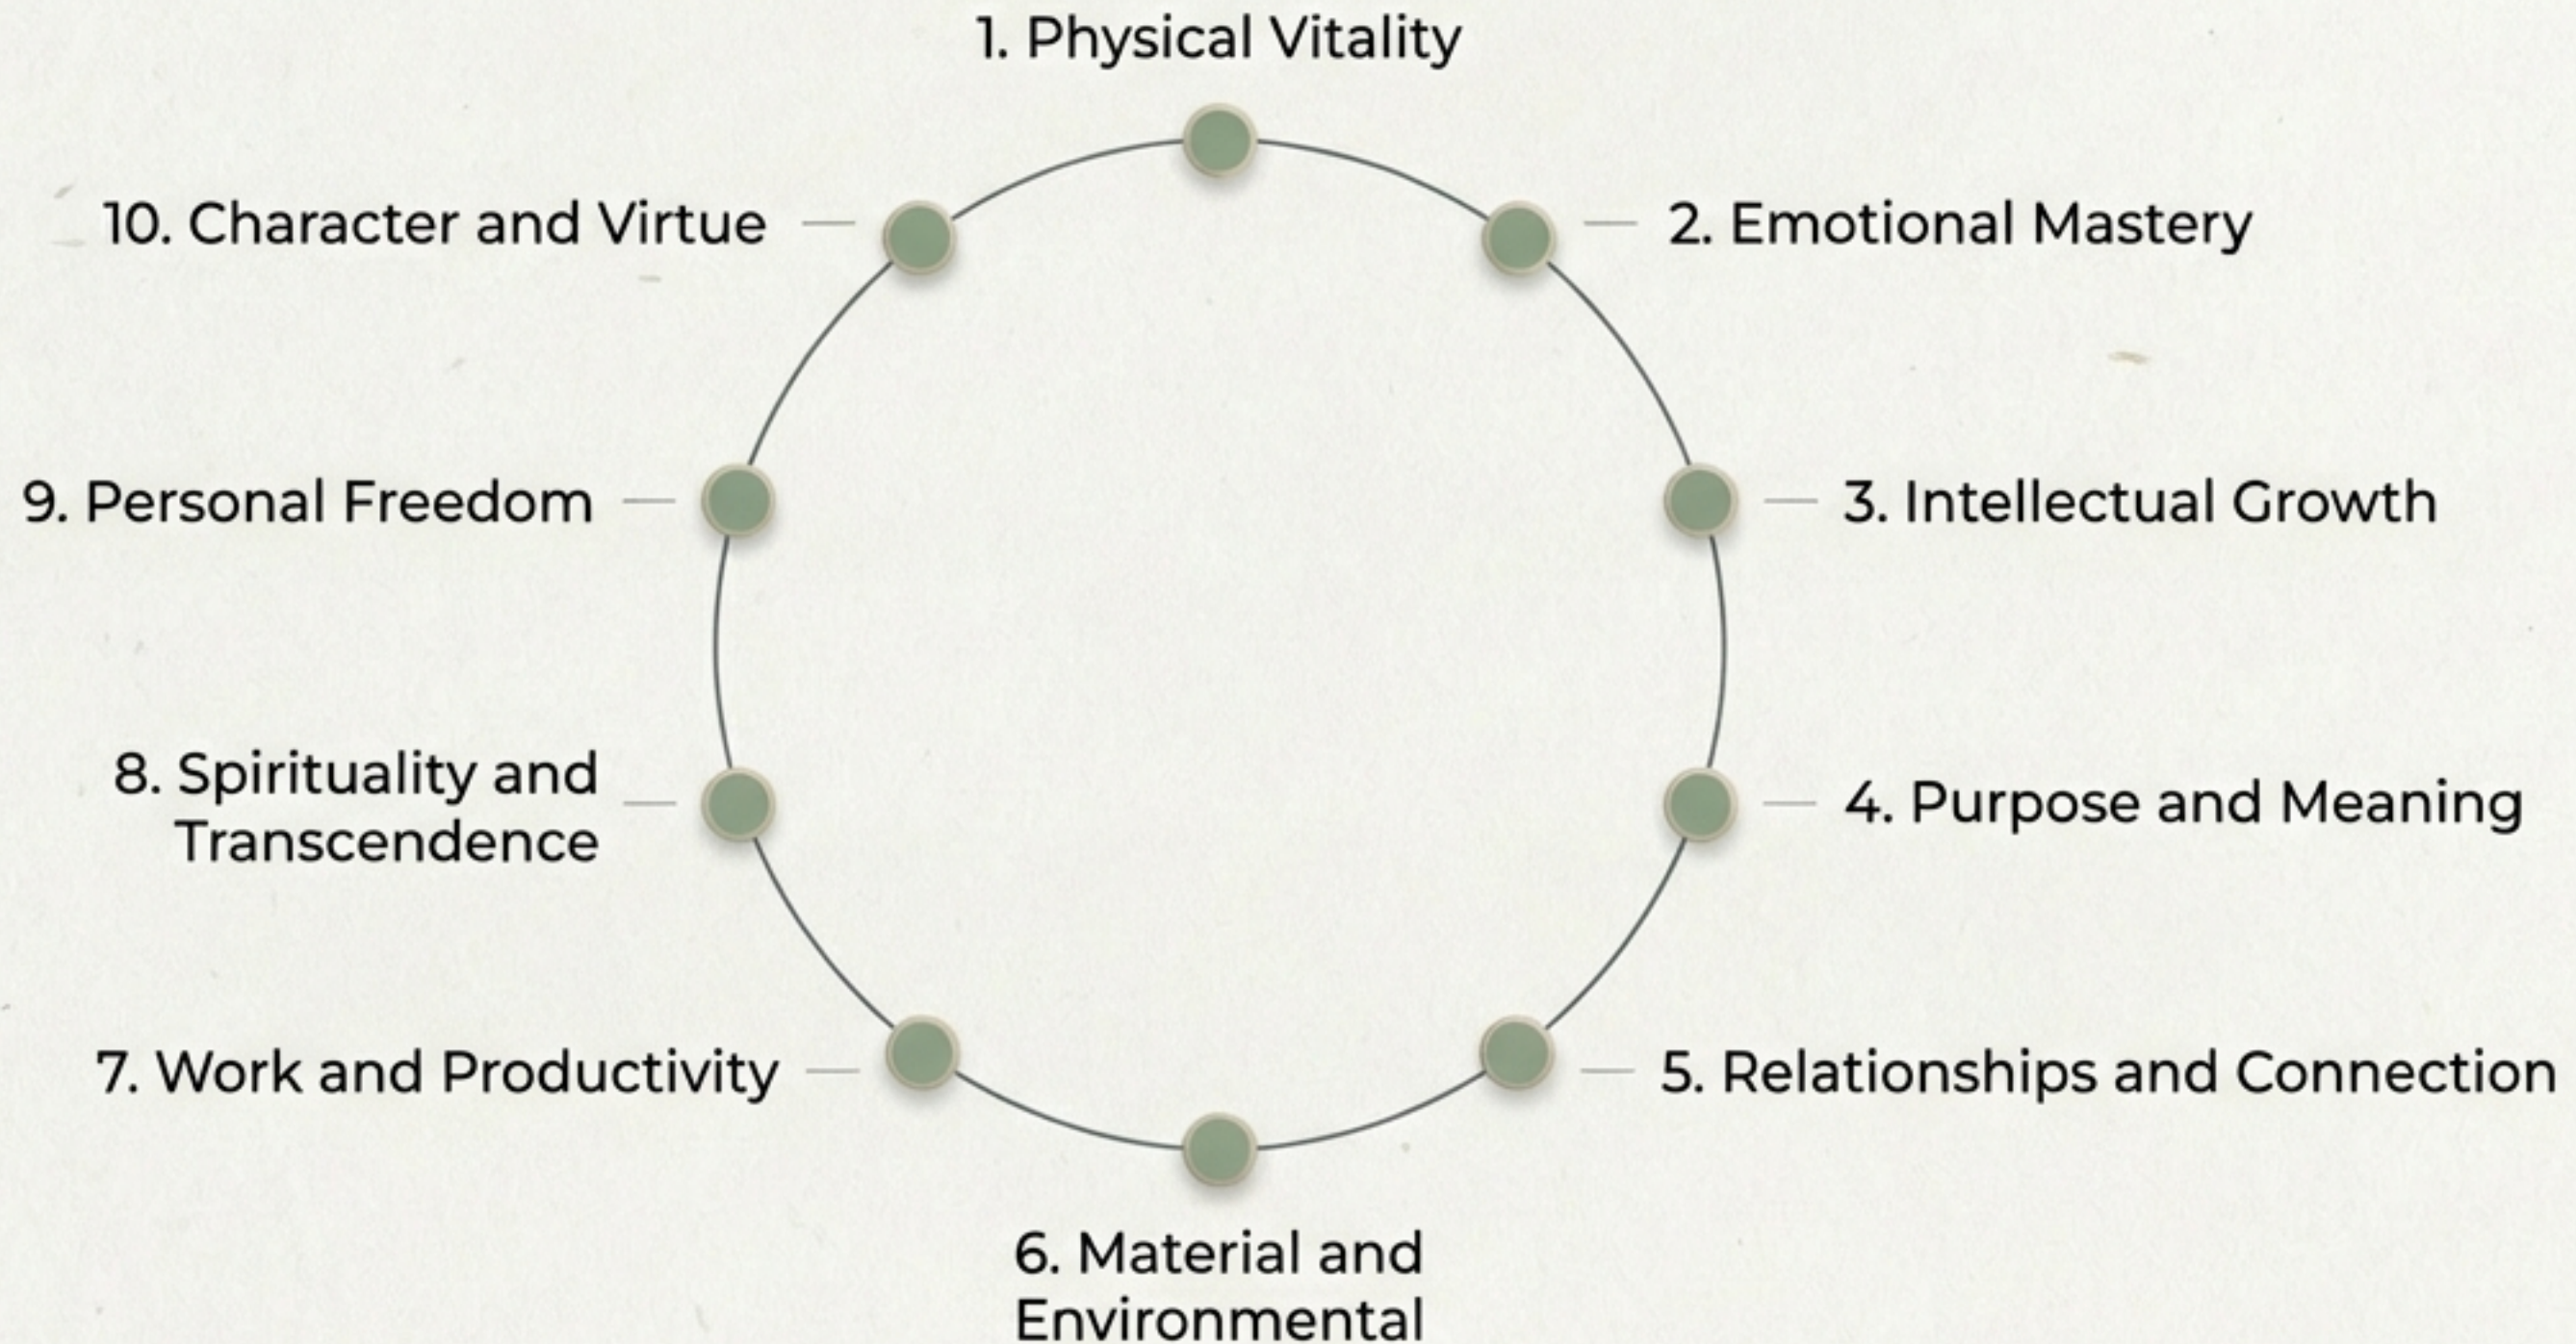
1. Physical Vitality

2. Emotional Mastery

3. Intellectual Growth

4. Purpose and Meaning

5. Relationships and Connection

6. Material and Environmental

7. Work and Productivity

8. Spirituality and Transcendence

9. Personal Freedom

10. Character and Virtue